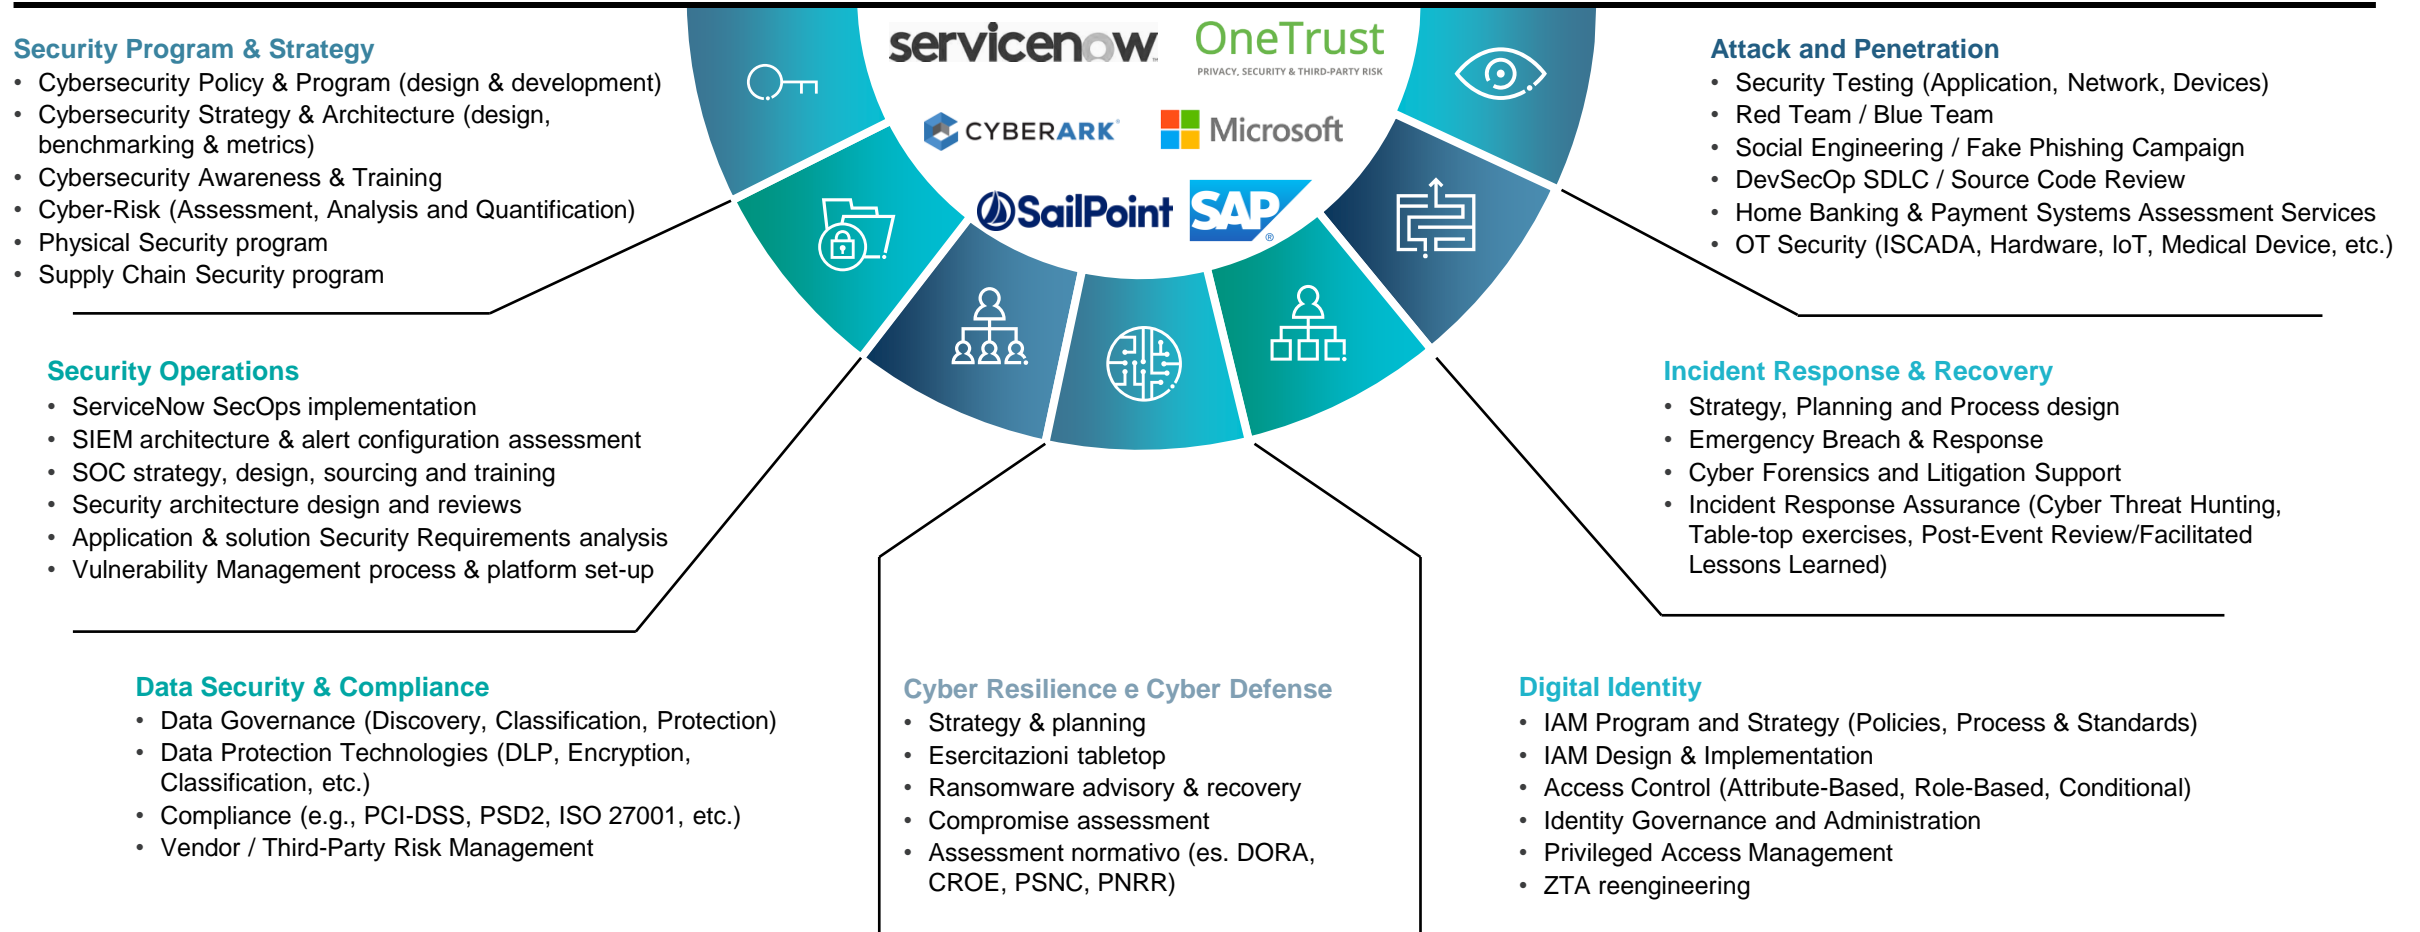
Security Program & Strategy

- Cybersecurity Policy & Program (design & development)
- Cybersecurity Strategy & Architecture (design, benchmarking & metrics)
- Cybersecurity Awareness & Training
- Cyber-Risk (Assessment, Analysis and Quantification)
- Physical Security program
- Supply Chain Security program

servicenow OneTrust PRIVACY, SECURITY & THIRD-PARTY RISK
CYBERARK Microsoft
SailPoint SAP

Attack and Penetration

- Security Testing (Application, Network, Devices)
- Red Team / Blue Team
- Social Engineering / Fake Phishing Campaign
- DevSecOp SDLC / Source Code Review
- Home Banking & Payment Systems Assessment Services
- OT Security (ISCADA, Hardware, IoT, Medical Device, etc.)

Security Operations

- ServiceNow SecOps implementation
- SIEM architecture & alert configuration assessment
- SOC strategy, design, sourcing and training
- Security architecture design and reviews
- Application & solution Security Requirements analysis
- Vulnerability Management process & platform set-up

Incident Response & Recovery

- Strategy, Planning and Process design
- Emergency Breach & Response
- Cyber Forensics and Litigation Support
- Incident Response Assurance (Cyber Threat Hunting, Table-top exercises, Post-Event Review/Facilitated Lessons Learned)

Data Security & Compliance

- Data Governance (Discovery, Classification, Protection)
- Data Protection Technologies (DLP, Encryption, Classification, etc.)
- Compliance (e.g., PCI-DSS, PSD2, ISO 27001, etc.)
- Vendor / Third-Party Risk Management

Cyber Resilience e Cyber Defense

- Strategy & planning
- Esercitazioni tabletop
- Ransomware advisory & recovery
- Compromise assessment
- Assessment normativo (es. DORA, CROE, PSNC, PNRR)

Digital Identity

- IAM Program and Strategy (Policies, Process & Standards)
- IAM Design & Implementation
- Access Control (Attribute-Based, Role-Based, Conditional)
- Identity Governance and Administration
- Privileged Access Management
- ZTA reengineering